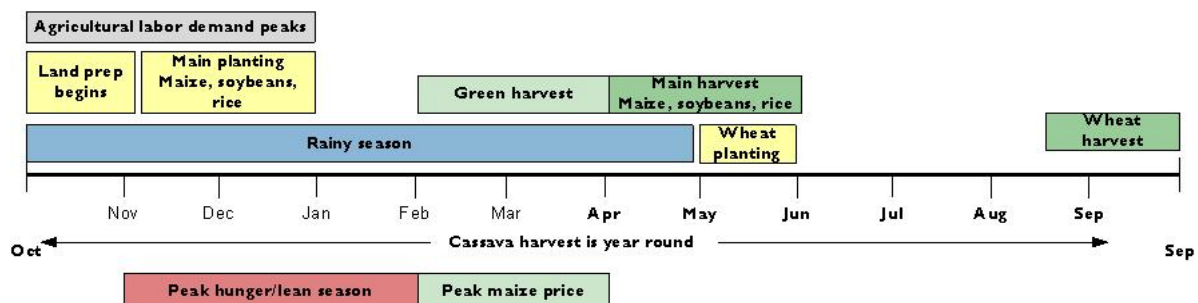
Agricultural labor demand peaks

Land prep begins

Main planting Maize, soybeans, rice

Green harvest

Main harvest Maize, soybeans, rice

Rainy season

Wheat planting

Wheat harvest

Nov Dec Jan Feb Mar Apr May Jun Jul Aug Sep

Oct

Cassava harvest is year round

Sep

Peak hunger/lean season

Peak maize price